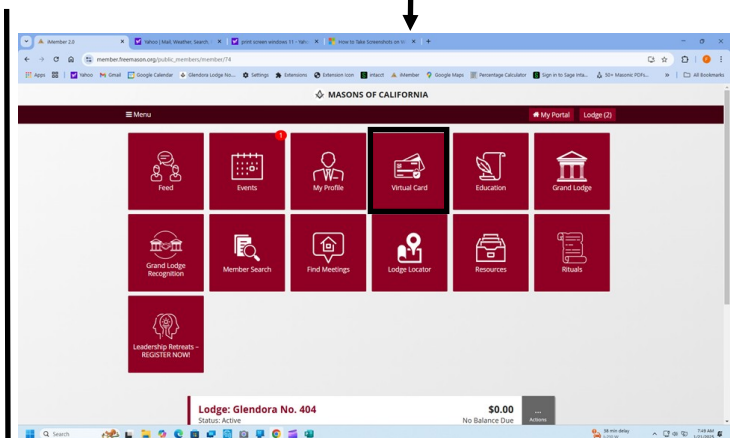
iMember 2.0
Yahoo | Mail, Weather, Search
print screen windows 11 - Yah
How to Take Screenshots on W
member.freemason.org/public_members/member/74
Apps
Yahoo
Gmail
Google Calendar
Glendora Lodge No...
Settings
Extensions
Extension Icon
intacct
iMember
Google Maps
Percentage Calculator
Sign in to Sage Inta...
50+ Masonic PDFs...
All Bookmarks
MASONS OF CALIFORNIA
Menu
My Portal
Lodge (2)
Feed
1
Events
My Profile
Virtual Card
Education
Grand Lodge
Grand Lodge Recognition
Member Search
Find Meetings
Lodge Locator
Resources
Rituals
Leadership Retreats – REGISTER NOW!
Lodge: Glendora No. 404
Status: Active
$0.00
No Balance Due
...
Actions
Search
38 min delay
7:49 AM
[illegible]